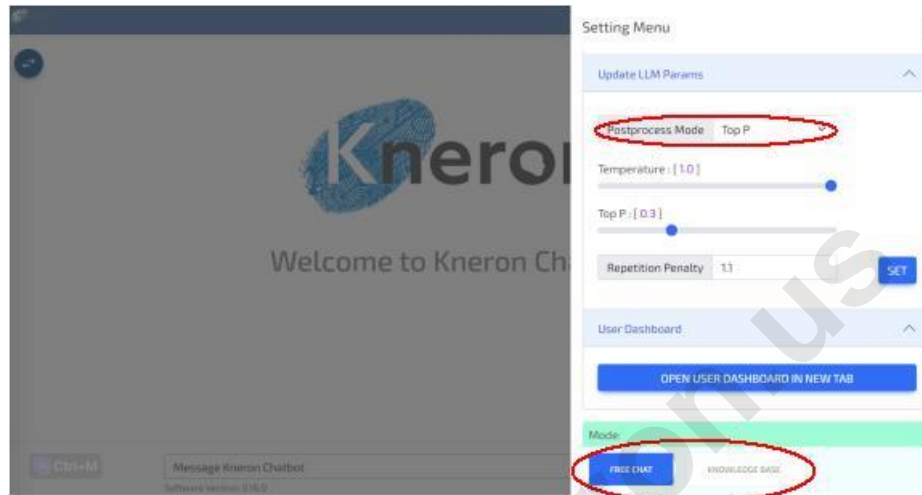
Kneron

Welcome to Kneron Ch

Ctrl+M

Message Kneron Chatbot

Software version: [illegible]

Setting Menu

Update LLM Params

Postprocess Mode Top P

Temperature : [ 1.0 ]

Top P : [ 0.3 ]

Repetition Penalty 1.1

SET

User Dashboard

OPEN USER DASHBOARD IN NEW TAB

Mode:

FREE CHAT

KNOWLEDGE BASE

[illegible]